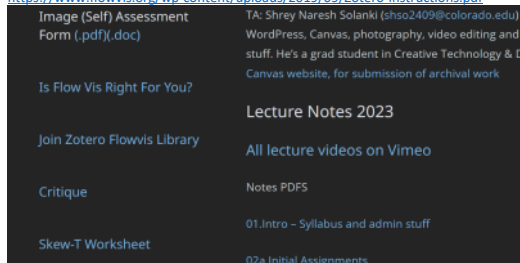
https://www.flowvis.org/wp-content/uploads/2019/09/Zotero-instructions.pdf

Image (Self) Assessment Form (.pdf)(.doc)

Is Flow Vis Right For You?

Join Zotero Flowvis Library

Critique

Skew-T Worksheet

TA: Shrey Naresh Solanki (shso2409@colorado.edu) WordPress, Canvas, photography, video editing and stuff. He's a grad student in Creative Technology & D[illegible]

Canvas website, for submission of archival work

Lecture Notes 2023

All lecture videos on Vimeo

Notes PDFS

01.Intro – Syllabus and admin stuff

02a Initial Assignments